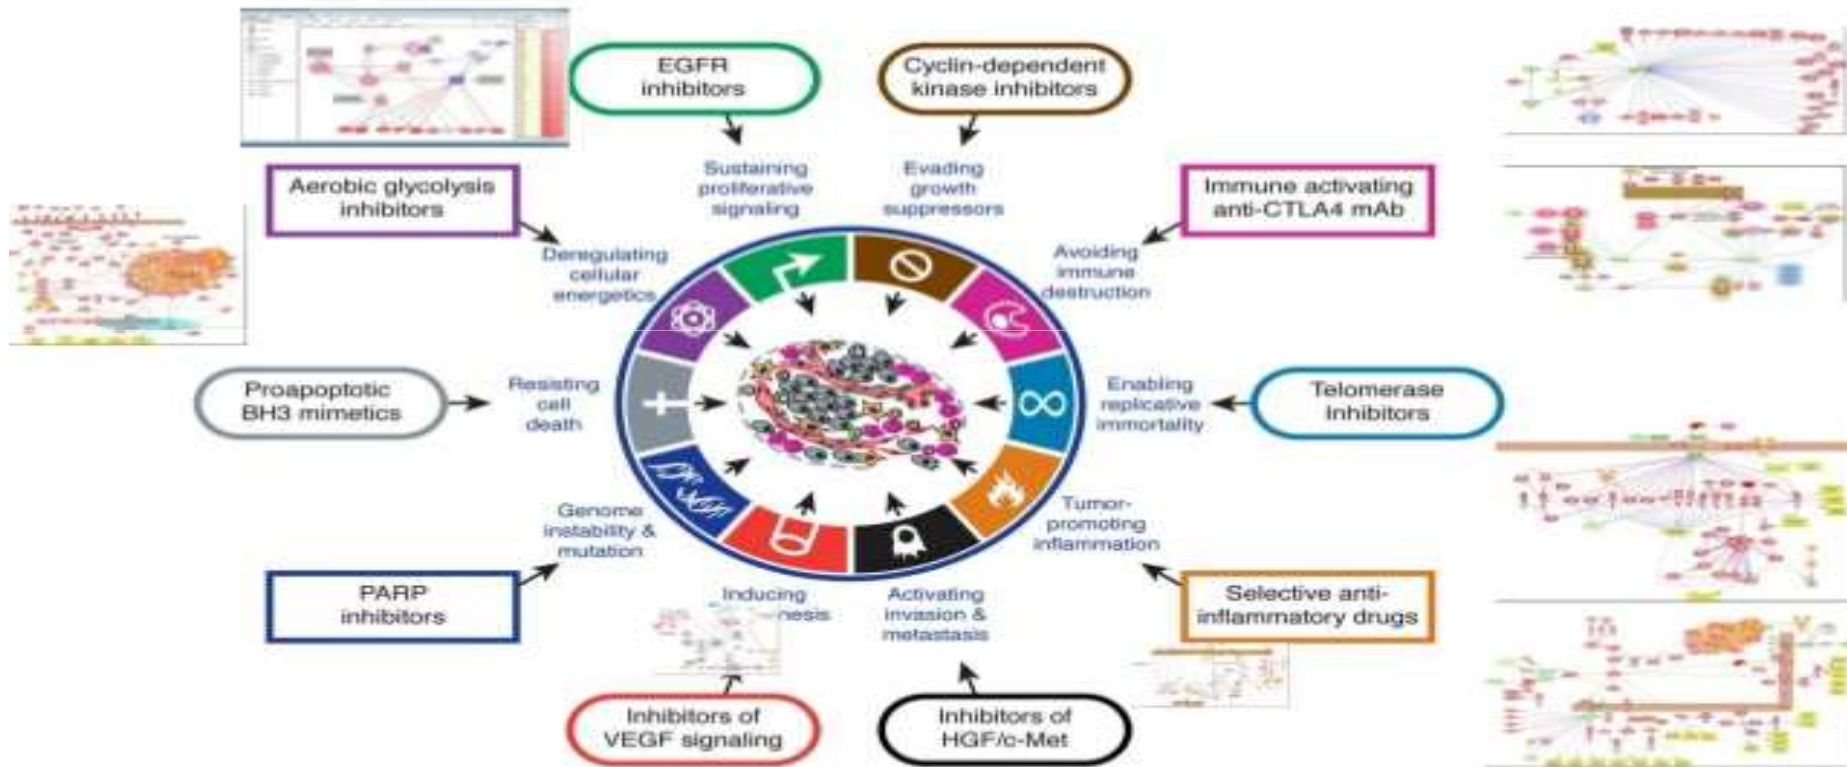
EGFR inhibitors

Cyclin-dependent kinase inhibitors

Sustaining proliferative signaling

Evading growth suppressors

Aerobic glycolysis inhibitors

Immune activating anti-CTLA4 mAb

Deregulating cellular energetics

Avoiding immune destruction

Proapoptotic BH3 mimetics

Resisting cell death

Enabling replicative immortality

Telomerase Inhibitors

Genome instability & mutation

Tumor-promoting inflammation

PARP inhibitors

Inducing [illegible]nesis

Activating invasion & metastasis

Selective anti-inflammatory drugs

Inhibitors of VEGF signaling

Inhibitors of HGF/c-Met